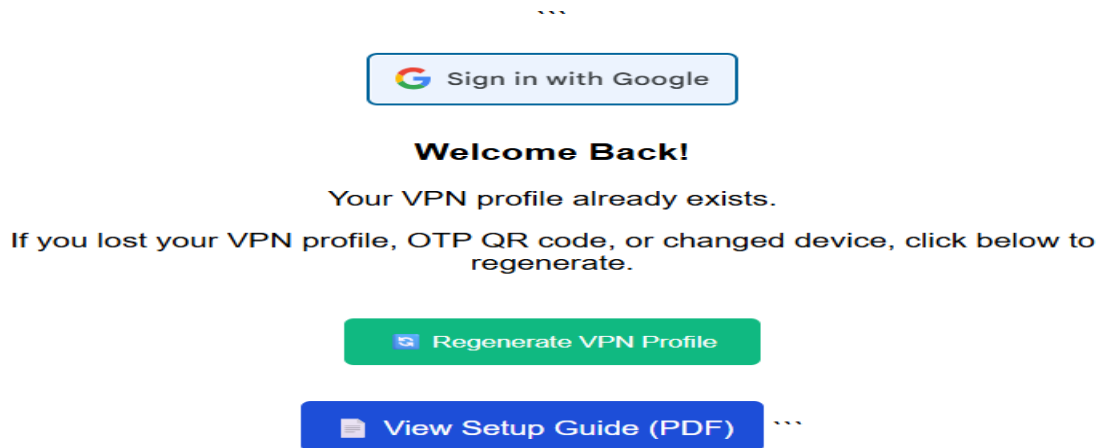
```

Sign in with Google

Welcome Back!

Your VPN profile already exists.

If you lost your VPN profile, OTP QR code, or changed device, click below to regenerate.

Regenerate VPN Profile

View Setup Guide (PDF) ```